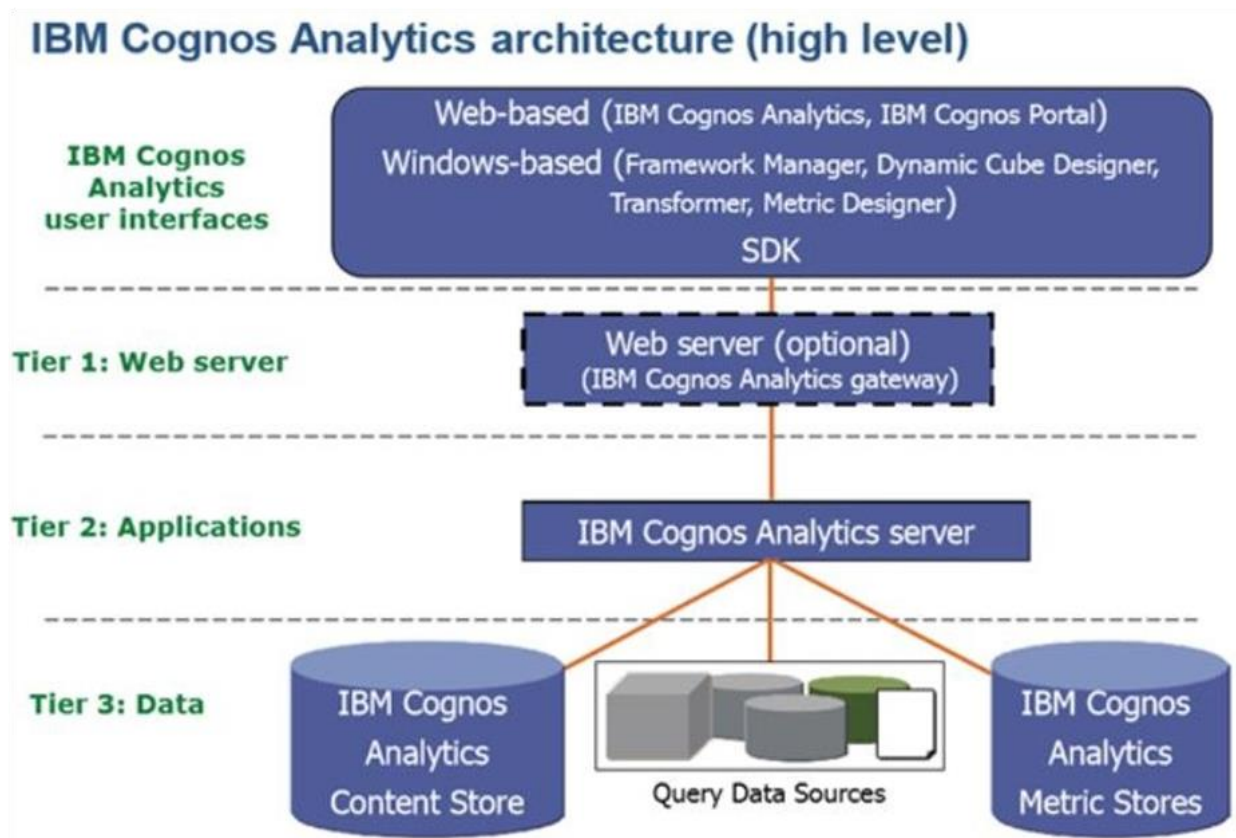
IBM Cognos Analytics architecture (high level)

IBM Cognos Analytics user interfaces

Web-based (IBM Cognos Analytics, IBM Cognos Portal)
Windows-based (Framework Manager, Dynamic Cube Designer, Transformer, Metric Designer)
SDK

Tier 1: Web server

Web server (optional)
(IBM Cognos Analytics gateway)

Tier 2: Applications

IBM Cognos Analytics server

Tier 3: Data

IBM Cognos Analytics Content Store

Query Data Sources

IBM Cognos Analytics Metric Stores